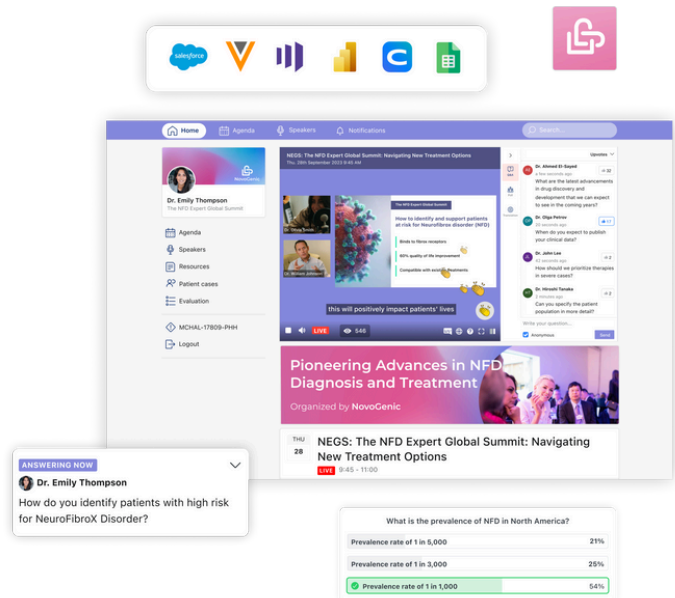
salesforce

Home Agenda Speakers Notifications Search...

NovoGenic

Dr. Emily Thompson
The NFD Expert Global Summit

Agenda
Speakers
Resources
Patient cases
Evaluation

MCHAL-17809-PHH
Logout

NEGS: The NFD Expert Global Summit: Navigating New Treatment Options
Thu, 28th September 2023 9:45 AM

How to identify and support patients at risk for Neurofibrox disorder (NFD)
Binds to fibrox receptors
60% quality of life improvement
Compatible with existing treatments

this will positively impact patients' lives

LIVE 546

Upvotes

Dr. Ahmed El-Sayed
What are the latest advancements in drug discovery and development that we can expect to see in the coming years?

Dr. Olga Petrov
When do you expect to publish your clinical data?

Dr. John Lee
How should we prioritize therapies in severe cases?

Dr. Hiroshi Tanaka
Can you specify the patient population in more detail?

Write your question...
Anonymous
Send

Pioneering Advances in NFD Diagnosis and Treatment
Organized by NovoGenic

THU
28
NEGS: The NFD Expert Global Summit: Navigating New Treatment Options
LIVE 9:45 - 11:00

ANSWERING NOW
Dr. Emily Thompson
How do you identify patients with high risk for NeuroFibroX Disorder?

What is the prevalence of NFD in North America?
| Prevalence rate of 1 in 5,000 | 21% |
| Prevalence rate of 1 in 3,000 | 25% |
| Prevalence rate of 1 in 1,000 | 54% |